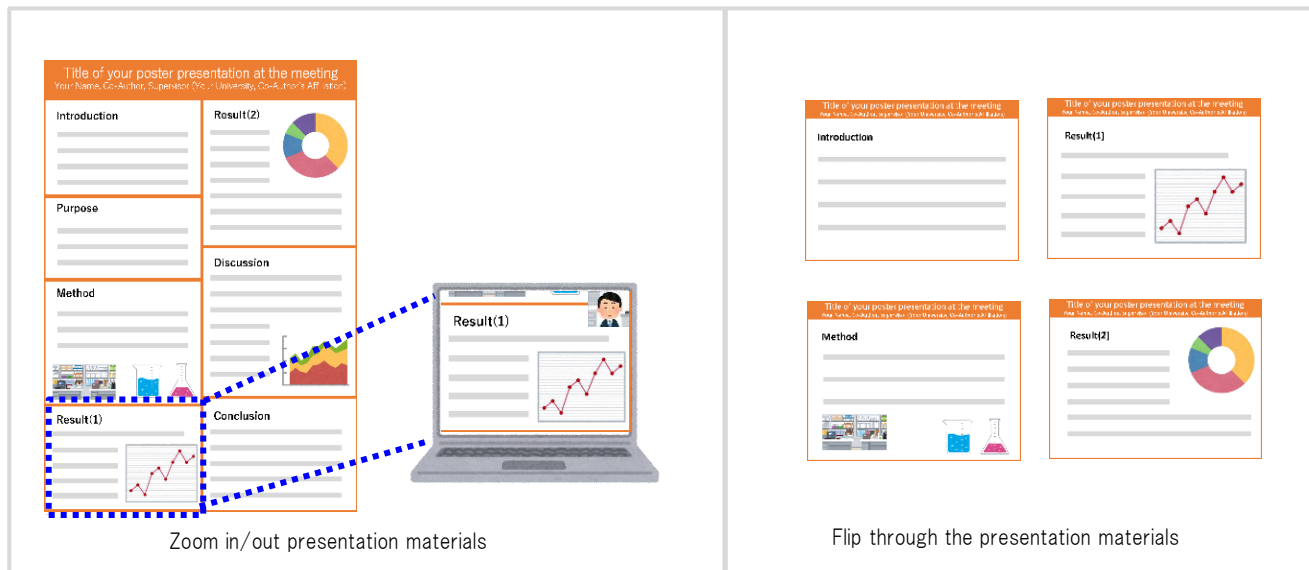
Title of your poster presentation at the meeting
Your Name, Co-Author, Supervisor (Your University, Co-Author's Affiliation)

Introduction

Result(2)

Purpose

Discussion

Method

Result(1)

Conclusion

Result(1)

Zoom in/out presentation materials

Title of your poster presentation at the meeting
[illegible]

Introduction

Title of your poster presentation at the meeting
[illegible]

Result(1)

Title of your poster presentation at the meeting
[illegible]

Method

Title of your poster presentation at the meeting
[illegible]

Result(2)

Flip through the presentation materials